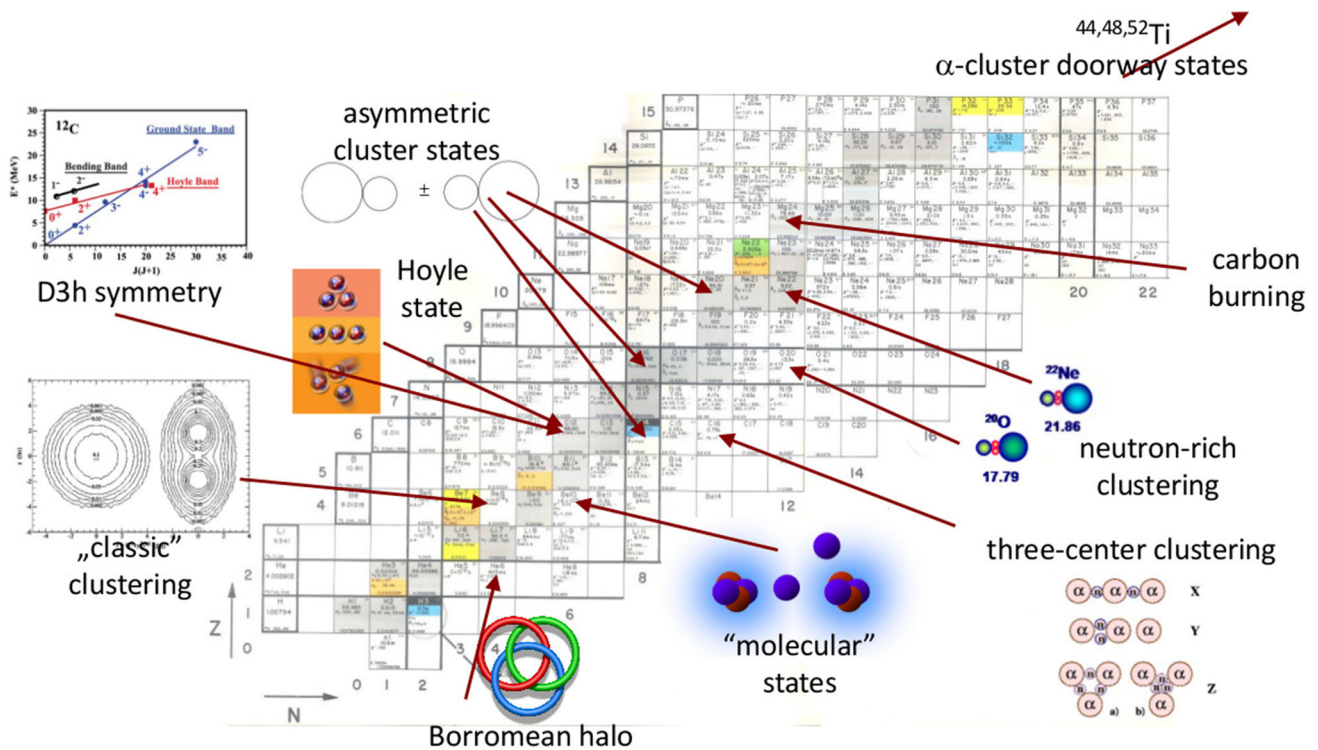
$^{44,48,52}$Ti
α-cluster doorway states

asymmetric cluster states

±

$^{12}$C

Ground State Band

Bending Band

Hoyle Band

E* (MeV)

J(J+1)

$0^+$ $2^+$ $4^+$ $5^-$ $3^-$ $4^-$ $4^+$ $1^-$ $2^-$ $0^+$ $2^+$

Hoyle state

D3h symmetry

carbon burning

$^{22}$Ne
21.86

$^{20}$O
17.79

neutron-rich clustering

three-center clustering

α n α n α X

α n α α Y

α α Z

a) b)

„classic" clustering

"molecular" states

Borromean halo

Z

N

0 1 2

1 2 4 5 6 7 9 10 13 14 15

3 4 6 8 12 14 16 18 20 22

H
He
Li
Be
B
C
N
O
F
Ne
Na
Mg
Al
Si
P